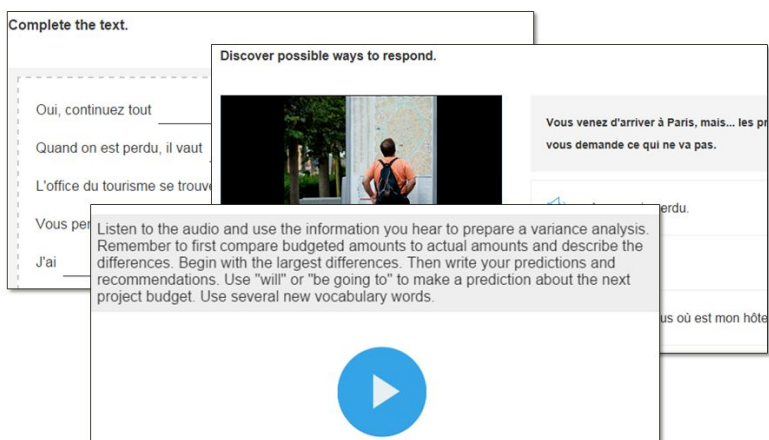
Complete the text.

Oui, continuez tout

Quand on est perdu, il vaut

L'office du tourisme se trouve

Vous per

J'ai

Discover possible ways to respond.

Vous venez d'arriver à Paris, mais... les p

vous demande ce qui ne va pas.

perdu.

us où est mon hôte

Listen to the audio and use the information you hear to prepare a variance analysis. Remember to first compare budgeted amounts to actual amounts and describe the differences. Begin with the largest differences. Then write your predictions and recommendations. Use "will" or "be going to" to make a prediction about the next project budget. Use several new vocabulary words.